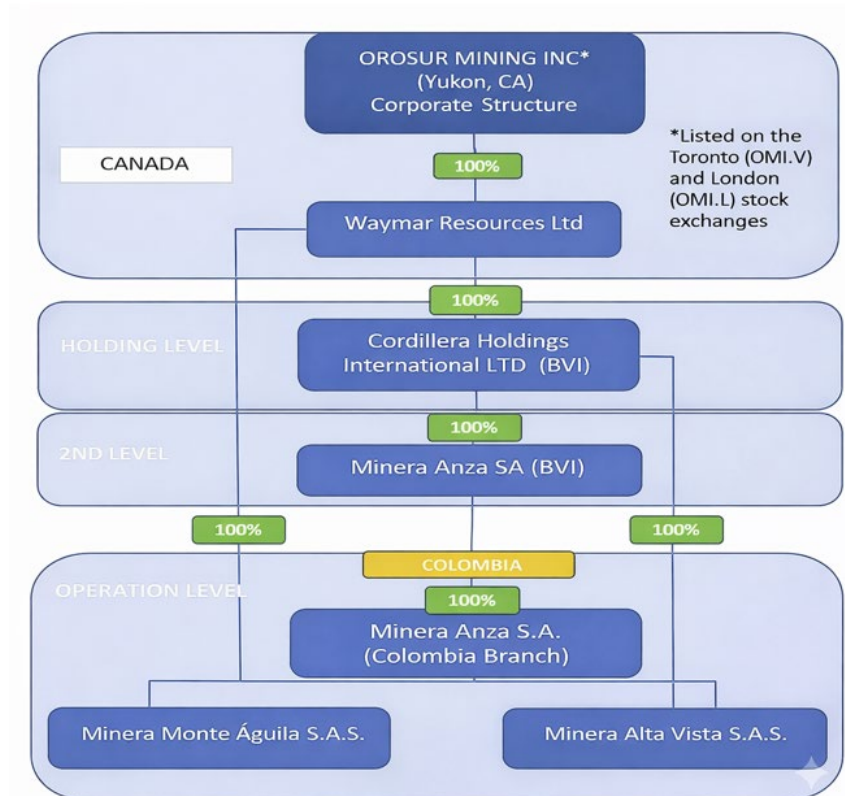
OROSUR MINING INC*
(Yukon, CA)
Corporate Structure

*Listed on the Toronto (OMI.V) and London (OMI.L) stock exchanges

CANADA

100%

Waymar Resources Ltd

100%

HOLDING LEVEL

Cordillera Holdings International LTD (BVI)

100%

2ND LEVEL

Minera Anza SA (BVI)

100%

100%

COLOMBIA

OPERATION LEVEL

100%

Minera Anza S.A.
(Colombia Branch)

Minera Monte Águila S.A.S.

Minera Alta Vista S.A.S.